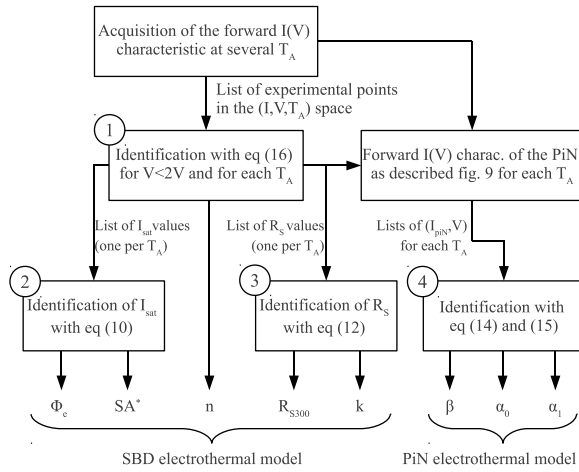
Acquisition of the forward I(V) characteristic at several $T_A$

List of experimental points in the $(I,V,T_A)$ space

1

Identification with eq (16) for V<2V and for each $T_A$

Forward I(V) charac. of the PiN as described fig. 9 for each $T_A$

List of $I_{sat}$ values (one per $T_A$)

List of $R_S$ values (one per $T_A$)

Lists of $(I_{piN},V)$ for each $T_A$

2

Identification of $I_{sat}$ with eq (10)

3

Identification of $R_S$ with eq (12)

4

Identification with eq (14) and (15)

$\Phi_e$ $SA^*$ n $R_{S300}$ k β $\alpha_0$ $\alpha_1$

SBD electrothermal model

PiN electrothermal model